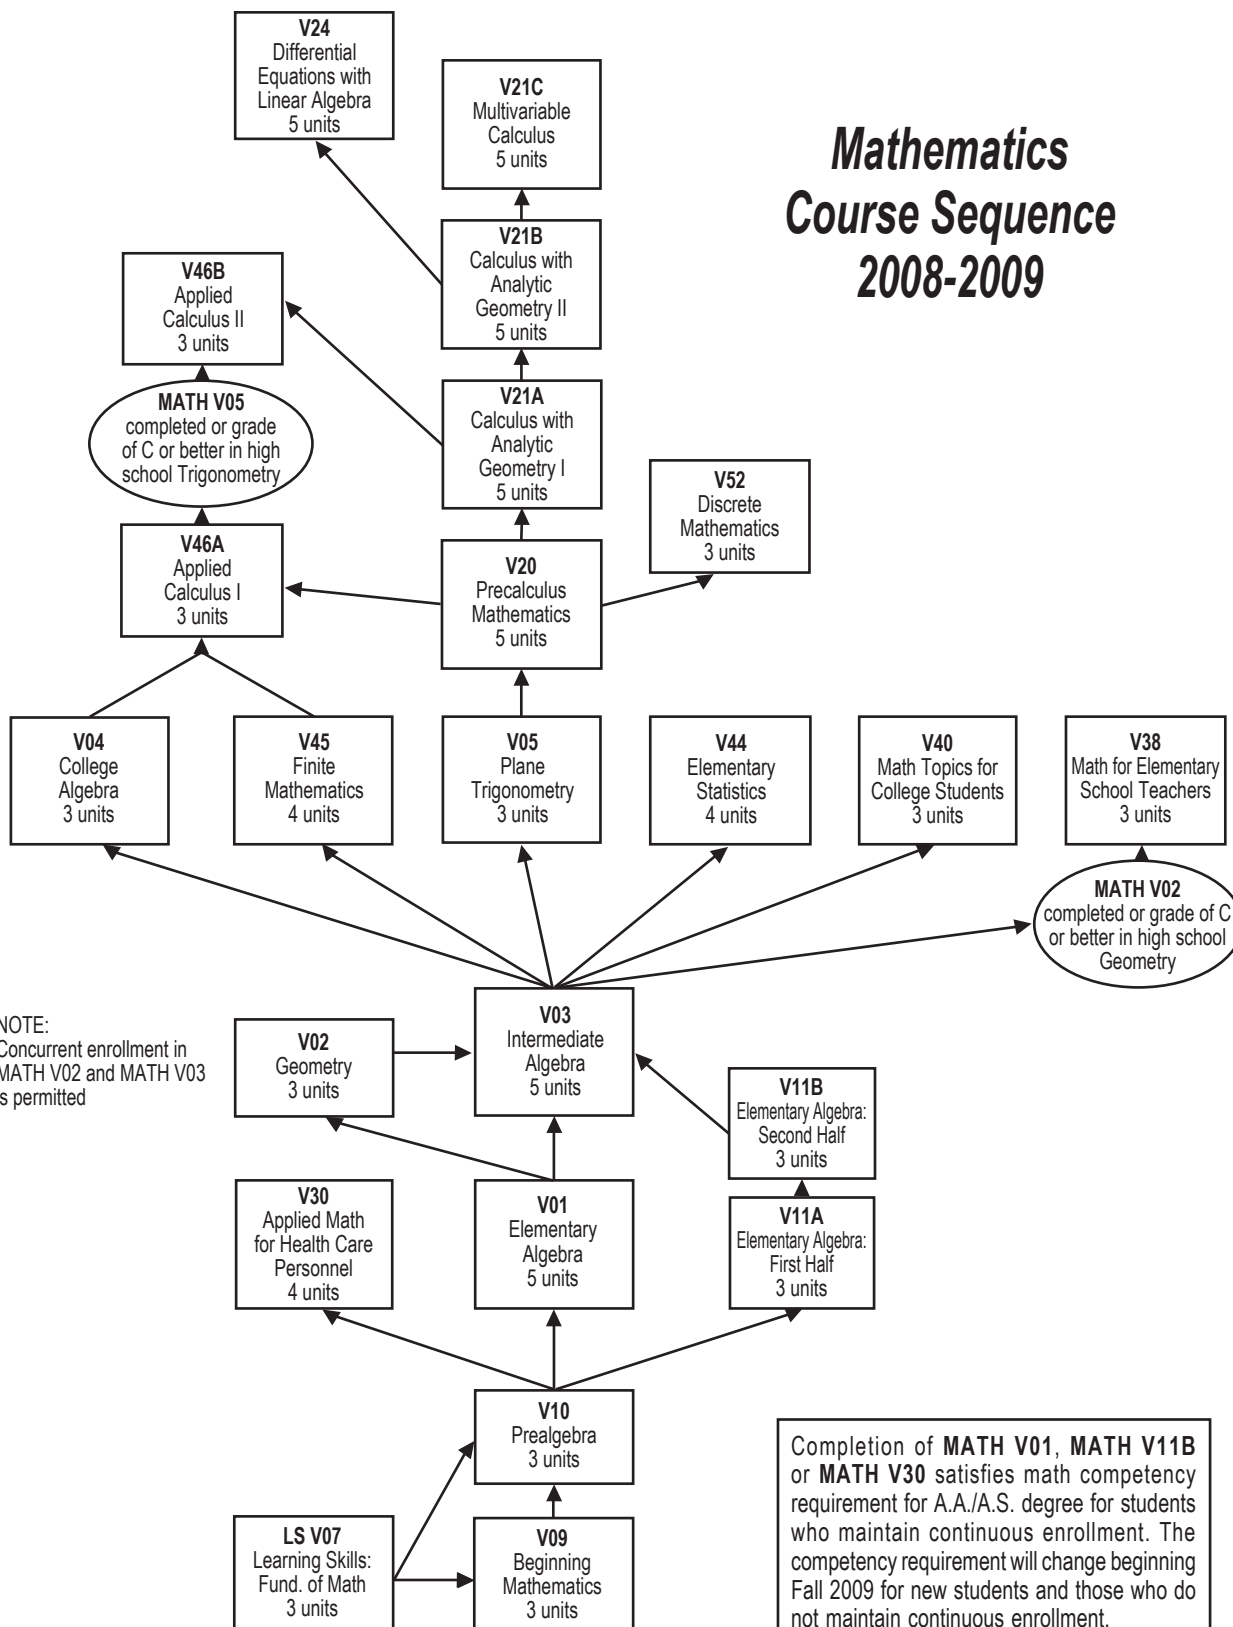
V24
Differential Equations with Linear Algebra
5 units

V21C
Multivariable Calculus
5 units

Mathematics Course Sequence 2008-2009

V21B
Calculus with Analytic Geometry II
5 units

V46B
Applied Calculus II
3 units

MATH V05
completed or grade of C or better in high school Trigonometry

V21A
Calculus with Analytic Geometry I
5 units

V52
Discrete Mathematics
3 units

V46A
Applied Calculus I
3 units

V20
Precalculus Mathematics
5 units

V04
College Algebra
3 units

V45
Finite Mathematics
4 units

V05
Plane Trigonometry
3 units

V44
Elementary Statistics
4 units

V40
Math Topics for College Students
3 units

V38
Math for Elementary School Teachers
3 units

MATH V02
completed or grade of C or better in high school Geometry

NOTE:
Concurrent enrollment in MATH V02 and MATH V03 is permitted

V02
Geometry
3 units

V03
Intermediate Algebra
5 units

V11B
Elementary Algebra: Second Half
3 units

V30
Applied Math for Health Care Personnel
4 units

V01
Elementary Algebra
5 units

V11A
Elementary Algebra: First Half
3 units

V10
Prealgebra
3 units

LS V07
Learning Skills: Fund. of Math
3 units

V09
Beginning Mathematics
3 units

Completion of MATH V01, MATH V11B or MATH V30 satisfies math competency requirement for A.A./A.S. degree for students who maintain continuous enrollment. The competency requirement will change beginning Fall 2009 for new students and those who do not maintain continuous enrollment.